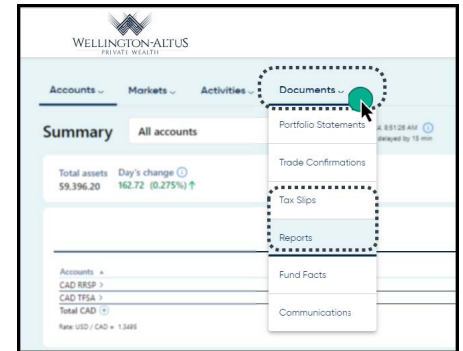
WELLINGTON-ALTUS
PRIVATE WEALTH

Accounts ⌄ Markets ⌄ Activities ⌄ Documents ⌄

Summary All accounts

Portfolio Statements
Trade Confirmations
Tax Slips
Reports
Fund Facts
Communications

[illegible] 8:51:28 AM
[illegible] delayed by 15 min

Total assets 59,396.20
Day's change 162.72 (0.275%) ↑

Accounts ▲
CAD RRSP >
CAD TFSA >
Total CAD

Rate: USD / CAD = 1.3495